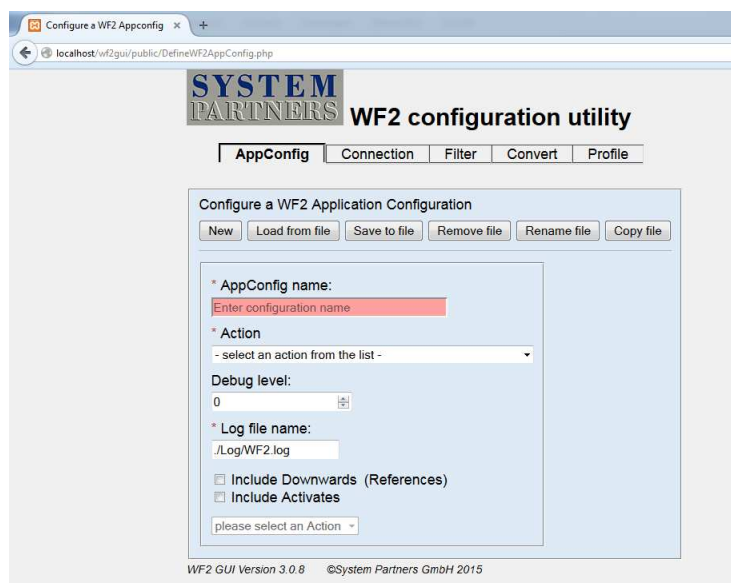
Configure a WF2 Appconfig ×

localhost/wf2gui/public/DefineWF2AppConfig.php

SYSTEM PARTNERS WF2 configuration utility

AppConfig | Connection | Filter | Convert | Profile

Configure a WF2 Application Configuration

New | Load from file | Save to file | Remove file | Rename file | Copy file

* AppConfig name:

Enter configuration name

* Action

- select an action from the list -

Debug level:

0

* Log file name:

./Log/WF2.log

Include Downwards (References)

Include Activates

please select an Action

WF2 GUI Version 3.0.8 ©System Partners GmbH 2015